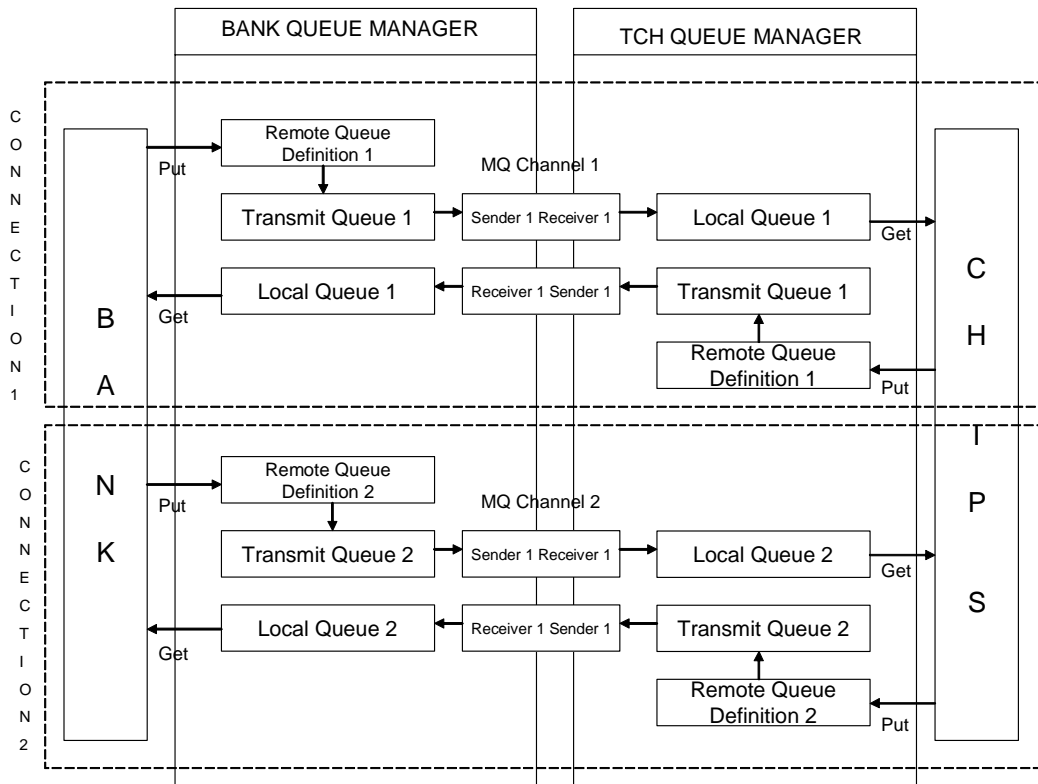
BANK QUEUE MANAGER

TCH QUEUE MANAGER

C
O
N
N
E
C
T
I
O
N
1

Remote Queue Definition 1

Put

MQ Channel 1

Transmit Queue 1

Sender 1 Receiver 1

Local Queue 1

Get

Local Queue 1

Receiver 1 Sender 1

Transmit Queue 1

Get

Remote Queue Definition 1

Put

B
A
N
K

C
H
I
P
S

C
O
N
N
E
C
T
I
O
N
2

Remote Queue Definition 2

Put

MQ Channel 2

Transmit Queue 2

Sender 1 Receiver 1

Local Queue 2

Get

Local Queue 2

Receiver 1 Sender 1

Transmit Queue 2

Get

Remote Queue Definition 2

Put